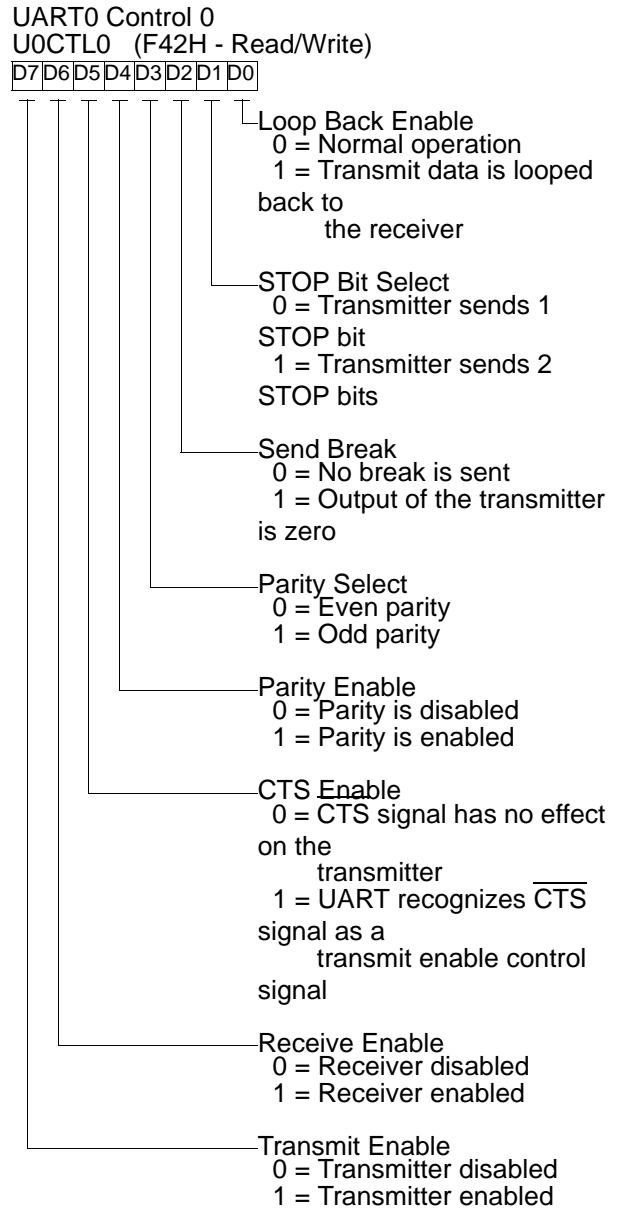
UART0 Control 0
U0CTL0 (F42H - Read/Write)

| D7 | D6 | D5 | D4 | D3 | D2 | D1 | D0 |
|---|---|---|---|---|---|---|---|

Loop Back Enable
0 = Normal operation
1 = Transmit data is looped back to the receiver

STOP Bit Select
0 = Transmitter sends 1 STOP bit
1 = Transmitter sends 2 STOP bits

Send Break
0 = No break is sent
1 = Output of the transmitter is zero

Parity Select
0 = Even parity
1 = Odd parity

Parity Enable
0 = Parity is disabled
1 = Parity is enabled

CTS Enable
0 = CTS signal has no effect on the transmitter
1 = UART recognizes $\overline{CTS}$ signal as a transmit enable control signal

Receive Enable
0 = Receiver disabled
1 = Receiver enabled

Transmit Enable
0 = Transmitter disabled
1 = Transmitter enabled